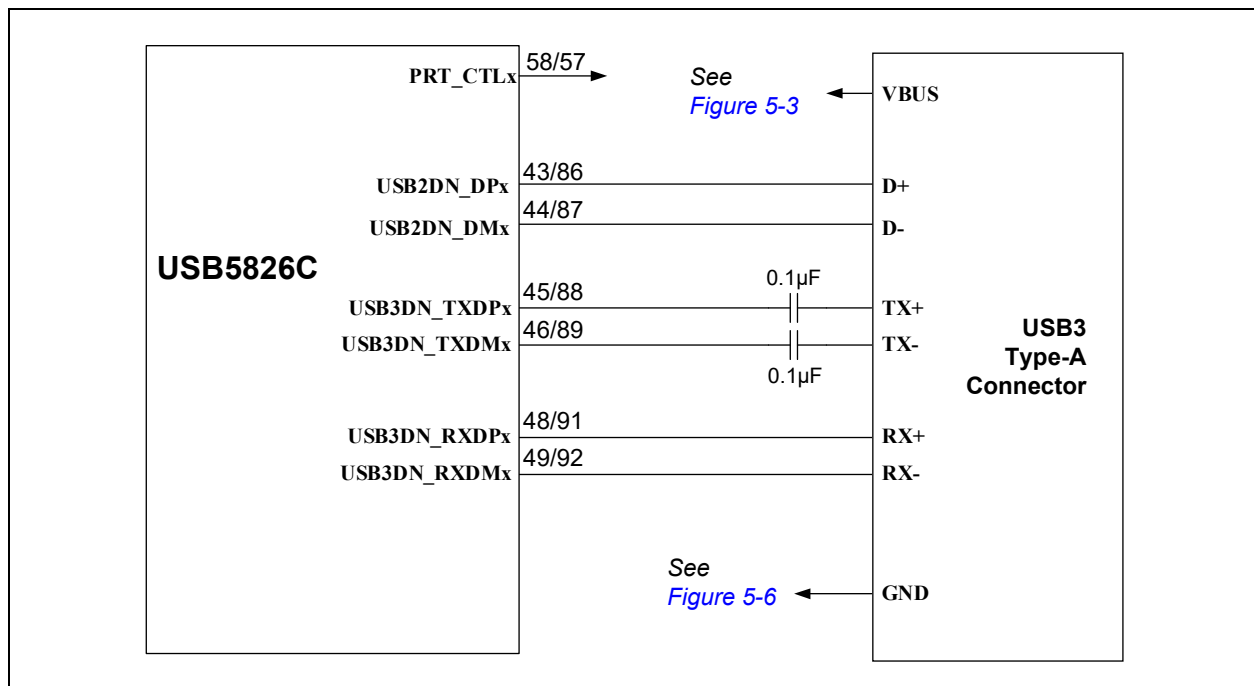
PRT_CTLx
58/57
See
Figure 5-3
VBUS

USB2DN_DPx
43/86
D+

USB2DN_DMx
44/87
D-

USB5826C

0.1µF
USB3DN_TXDPx
45/88
TX+

USB3DN_TXDMx
46/89
TX-
0.1µF

USB3
Type-A
Connector

USB3DN_RXDPx
48/91
RX+

USB3DN_RXDMx
49/92
RX-

See
Figure 5-6
GND